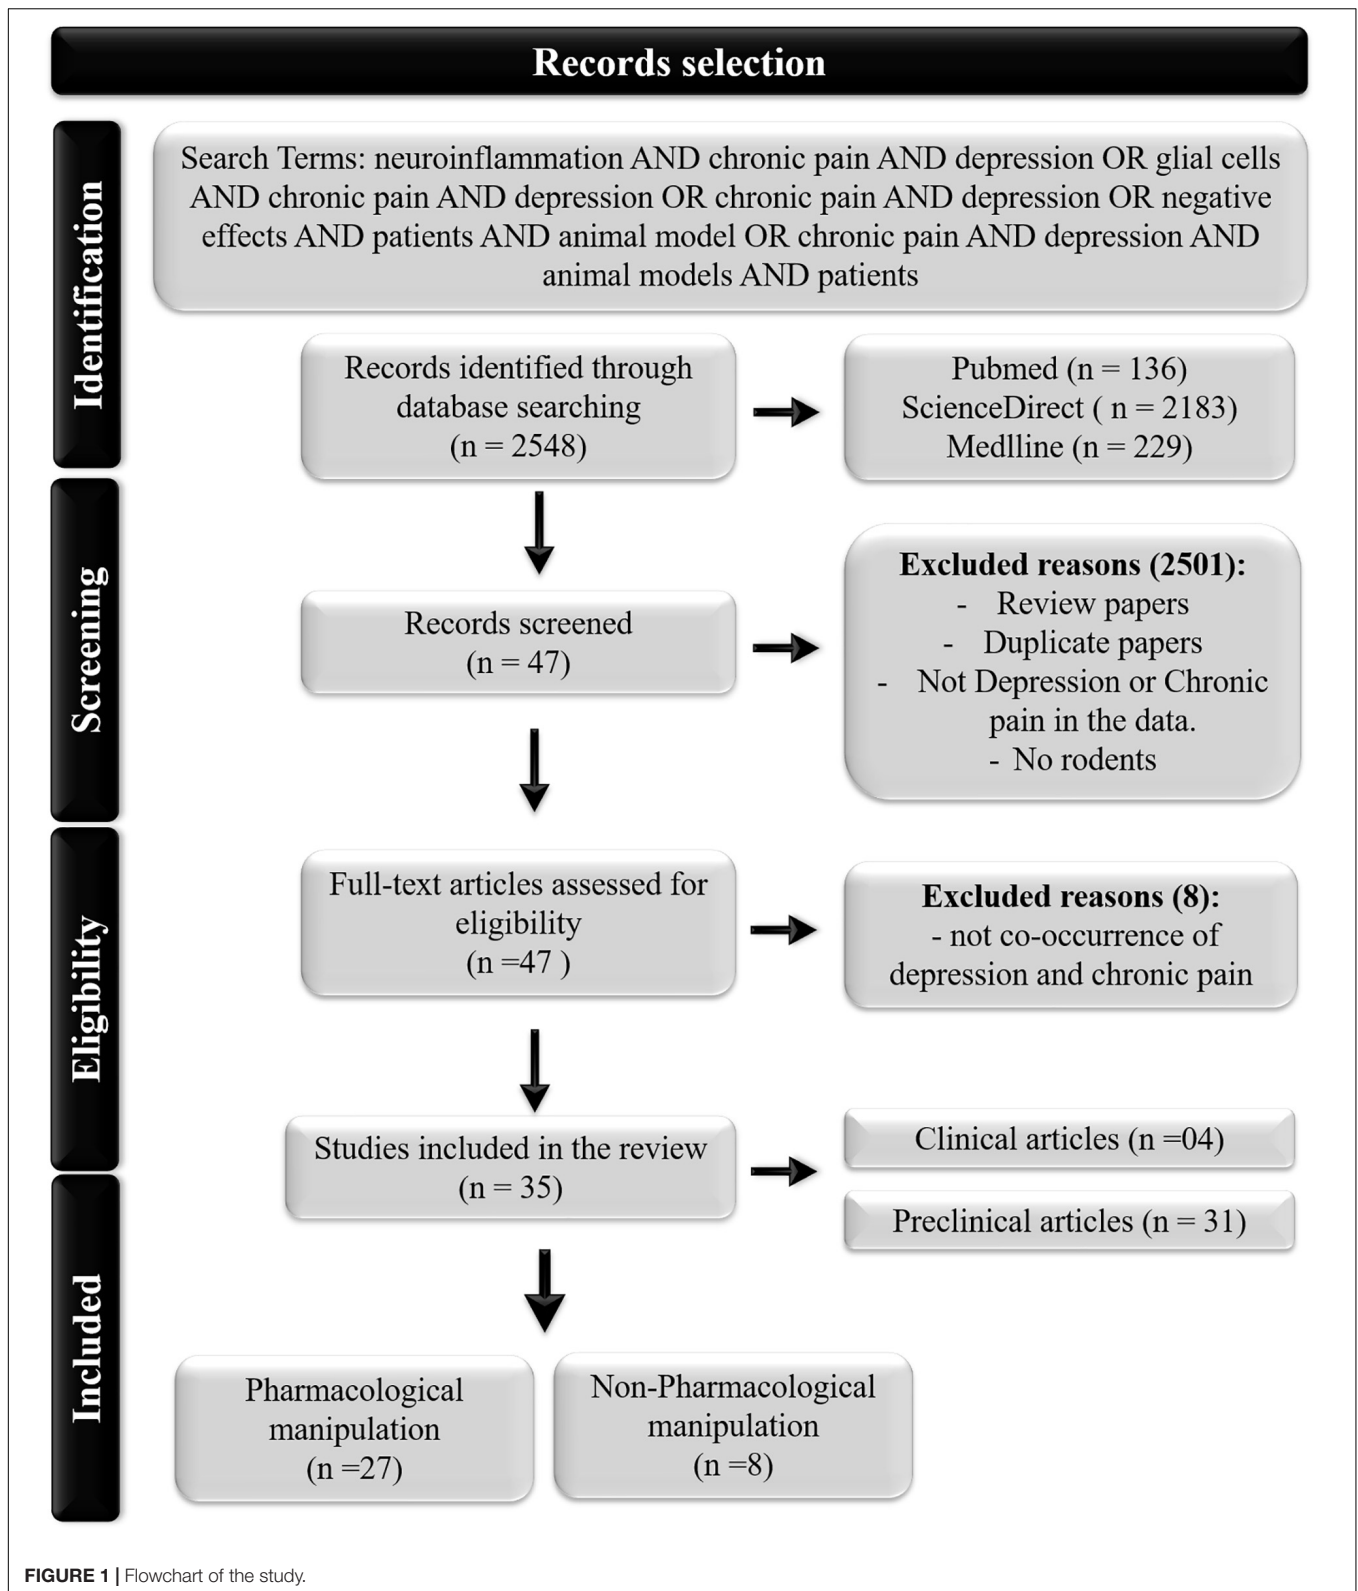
Records selection

Identification

Search Terms: neuroinflammation AND chronic pain AND depression OR glial cells AND chronic pain AND depression OR chronic pain AND depression OR negative effects AND patients AND animal model OR chronic pain AND depression AND animal models AND patients

Records identified through database searching (n = 2548)

Pubmed (n = 136)
ScienceDirect ( n = 2183)
Medline (n = 229)

Screening

Records screened (n = 47)

**Excluded reasons (2501):**
- Review papers
- Duplicate papers
- Not Depression or Chronic pain in the data.
- No rodents

Eligibility

Full-text articles assessed for eligibility (n =47 )

**Excluded reasons (8):**
- not co-occurrence of depression and chronic pain

Included

Studies included in the review (n = 35)

Clinical articles (n =04)

Preclinical articles (n = 31)

Pharmacological manipulation (n =27)

Non-Pharmacological manipulation (n =8)

FIGURE 1 | Flowchart of the study.